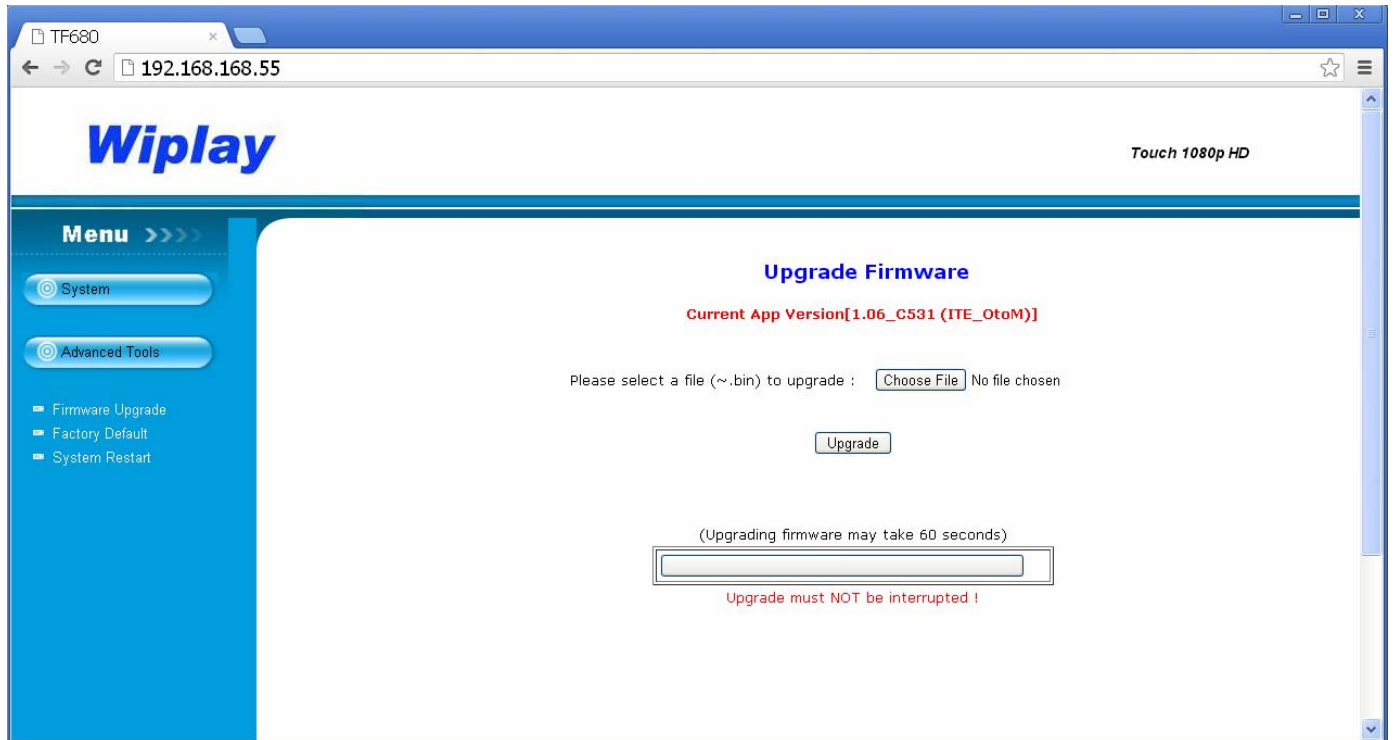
TF680

192.168.168.55

Wiplay

Touch 1080p HD

Menu

System

Advanced Tools

Firmware Upgrade
Factory Default
System Restart

Upgrade Firmware

Current App Version[1.06_C531 (ITE_OtoM)]

Please select a file (~.bin) to upgrade : Choose File No file chosen

Upgrade

(Upgrading firmware may take 60 seconds)

Upgrade must NOT be interrupted !